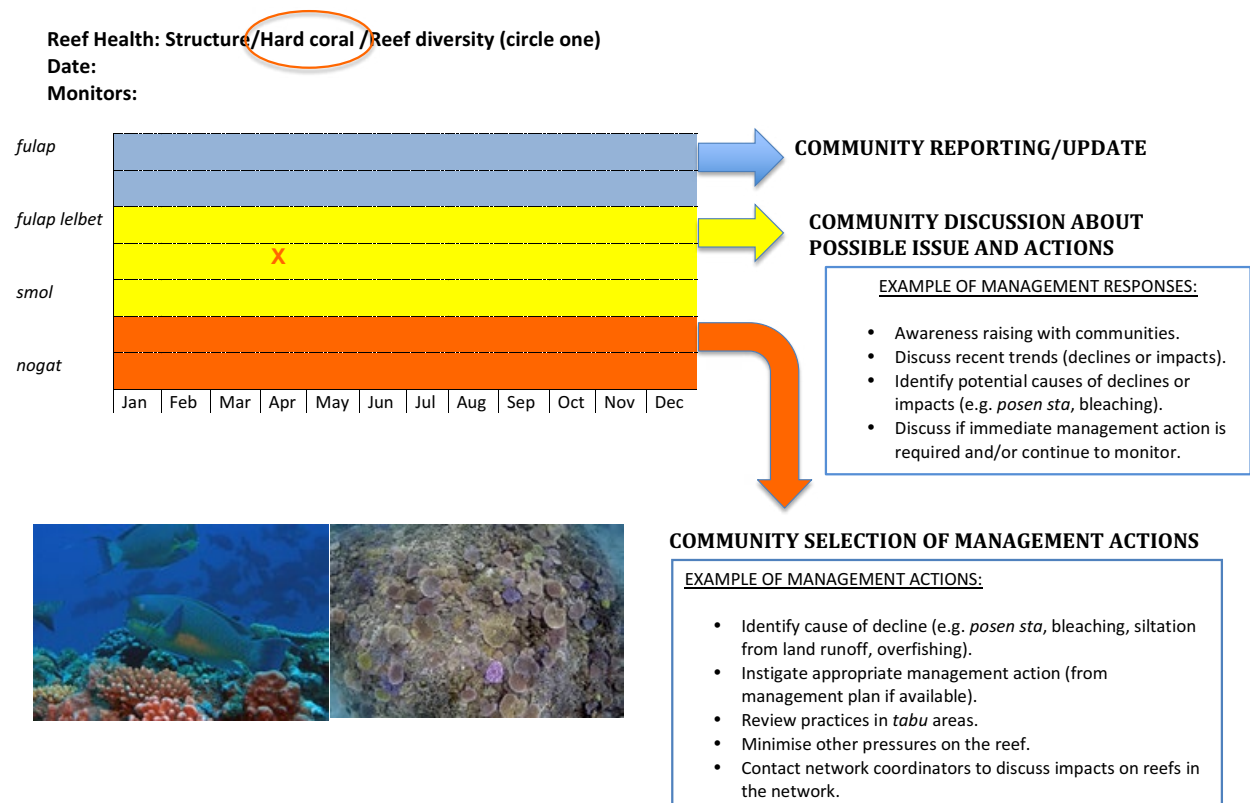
Reef Health: Structure/Hard coral /Reef diversity (circle one)
Date:
Monitors:

fulap

fulap lelbet

X

smol

nogat

| Jan | Feb | Mar | Apr | May | Jun | Jul | Aug | Sep | Oct | Nov | Dec |
|---|---|---|---|---|---|---|---|---|---|---|---|

COMMUNITY REPORTING/UPDATE

COMMUNITY DISCUSSION ABOUT POSSIBLE ISSUE AND ACTIONS

EXAMPLE OF MANAGEMENT RESPONSES:

- Awareness raising with communities.
- Discuss recent trends (declines or impacts).
- Identify potential causes of declines or impacts (e.g. *posen sta*, bleaching).
- Discuss if immediate management action is required and/or continue to monitor.

COMMUNITY SELECTION OF MANAGEMENT ACTIONS

EXAMPLE OF MANAGEMENT ACTIONS:

- Identify cause of decline (e.g. *posen sta*, bleaching, siltation from land runoff, overfishing).
- Instigate appropriate management action (from management plan if available).
- Review practices in *tabu* areas.
- Minimise other pressures on the reef.
- Contact network coordinators to discuss impacts on reefs in the network.